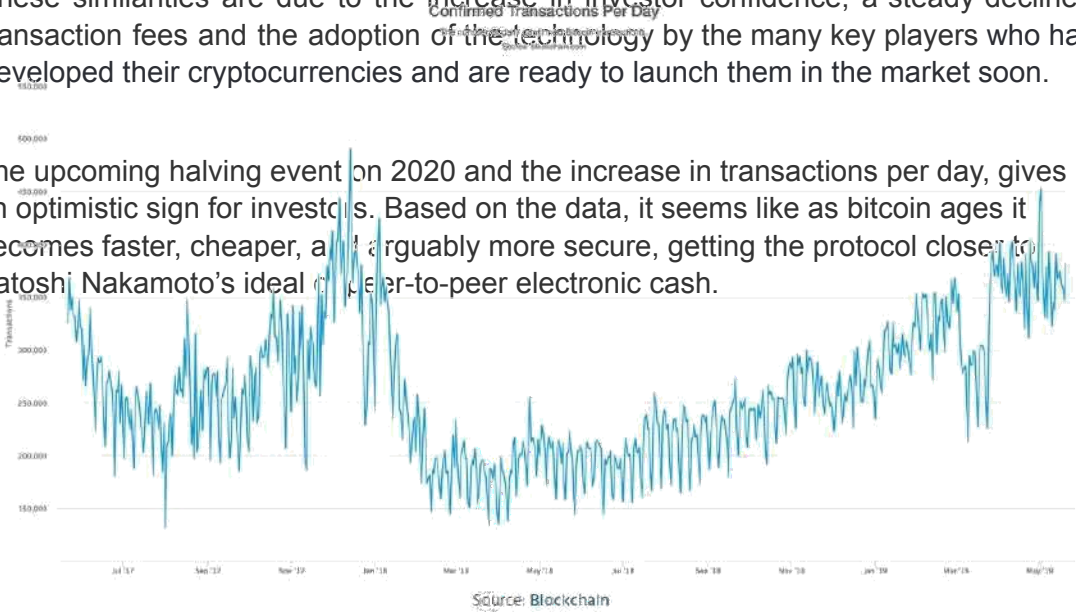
hese similarities are due to the increase in investor confidence, a steady decline ransaction fees and the adoption of the technology by the many key players who ha eveloped their cryptocurrencies and are ready to launch them in the market soon.

he upcoming halving event on 2020 and the increase in transactions per day, gives n optimistic sign for investors. Based on the data, it seems like as bitcoin ages it ecomes faster, cheaper, and arguably more secure, getting the protocol closer to atoshi Nakamoto's ideal of peer-to-peer electronic cash.

Confirmed Transactions Per Day

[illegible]

550,000

500,000

450,000

350,000

300,000

250,000

200,000

150,000

Transactions

Jul '17

Sep '17

Nov '17

Jan '18

Mar '18

May '18

Jul '18

Sep '18

Nov '18

Jan '19

Mar '19

May '19

Source: Blockchain